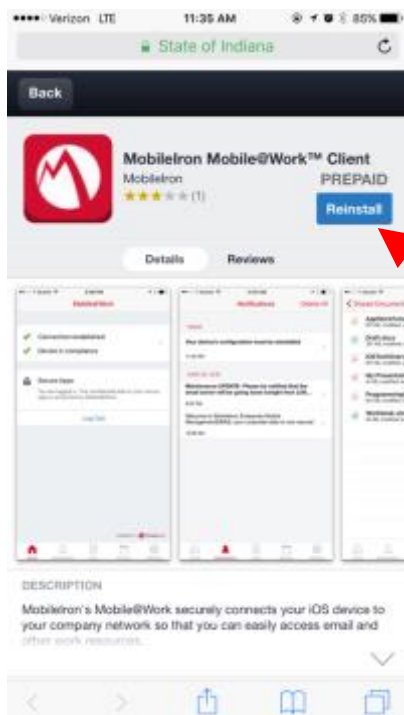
●●●●○ Verizon LTE 11:35 AM 85%

State of Indiana

Back

MobileIron Mobile@Work™ Client

MobileIron

(1)

PREPAID

Reinstall

Details

Reviews

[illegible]

DESCRIPTION

MobileIron's Mobile@Work securely connects your iOS device to your company network so that you can easily access email and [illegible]